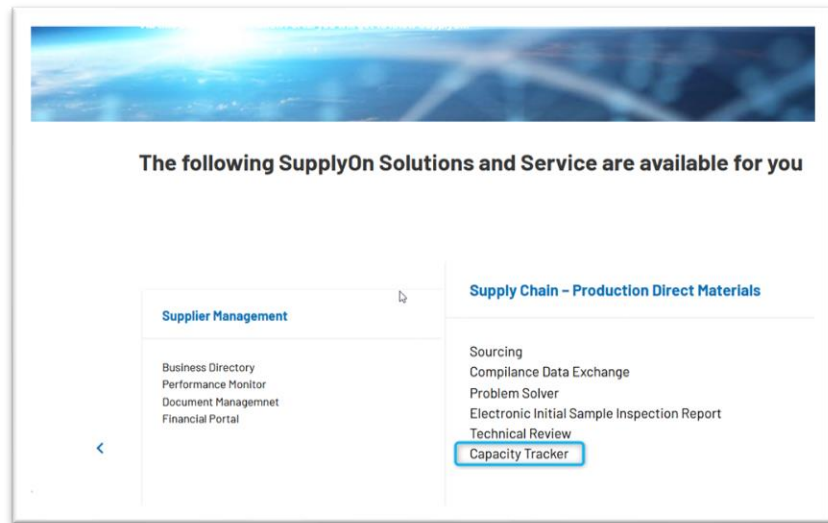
The following SupplyOn Solutions and Service are available for you

Supplier Management

Business Directory
Performance Monitor
Document Managemnet
Financial Portal

<

Supply Chain – Production Direct Materials

Sourcing
Compilance Data Exchange
Problem Solver
Electronic Initial Sample Inspection Report
Technical Review
Capacity Tracker